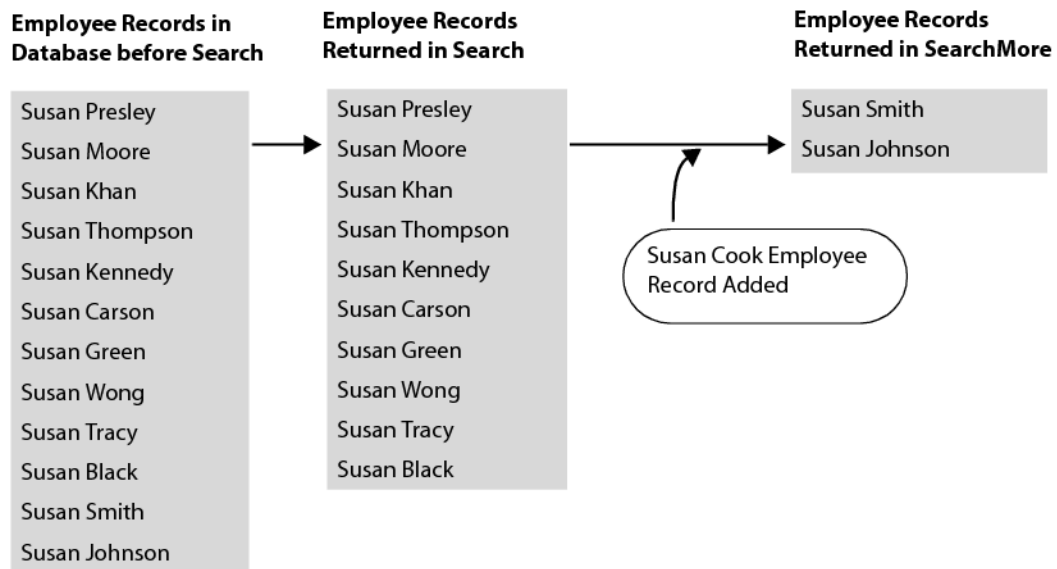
Employee Records in Database before Search

Susan Presley
Susan Moore
Susan Khan
Susan Thompson
Susan Kennedy
Susan Carson
Susan Green
Susan Wong
Susan Tracy
Susan Black
Susan Smith
Susan Johnson

Employee Records Returned in Search

Susan Presley
Susan Moore
Susan Khan
Susan Thompson
Susan Kennedy
Susan Carson
Susan Green
Susan Wong
Susan Tracy
Susan Black

Susan Cook Employee Record Added

Employee Records Returned in SearchMore

Susan Smith
Susan Johnson